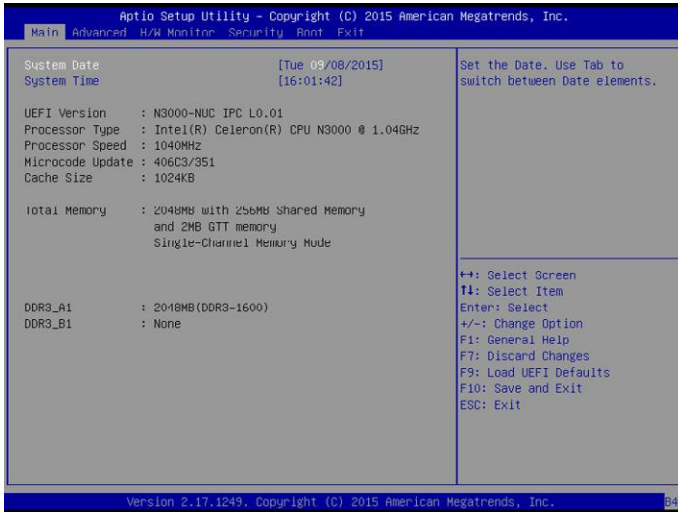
Aptio Setup Utility – Copyright (C) 2015 American Megatrends, Inc.
Main Advanced H/W Monitor Security Boot Exit

System Date [Tue 09/08/2015]
System Time [16:01:42]

UEFI Version : N3000-NUC IPC L0.01
Processor Type : Intel(R) Celeron(R) CPU N3000 @ 1.04GHz
Processor Speed : 1040MHz
Microcode Update : 406C3/351
Cache Size : 1024KB

Total Memory : 2048MB with 256MB Shared Memory and 2MB GTT memory Single-Channel Memory Mode

DDR3_A1 : 2048MB(DDR3-1600)
DDR3_B1 : None

Set the Date. Use Tab to switch between Date elements.

↔: Select Screen
↑↓: Select Item
Enter: Select
+/-: Change Option
F1: General Help
F7: Discard Changes
F9: Load UEFI Defaults
F10: Save and Exit
ESC: Exit

Version 2.17.1249. Copyright (C) 2015 American Megatrends, Inc.
B4